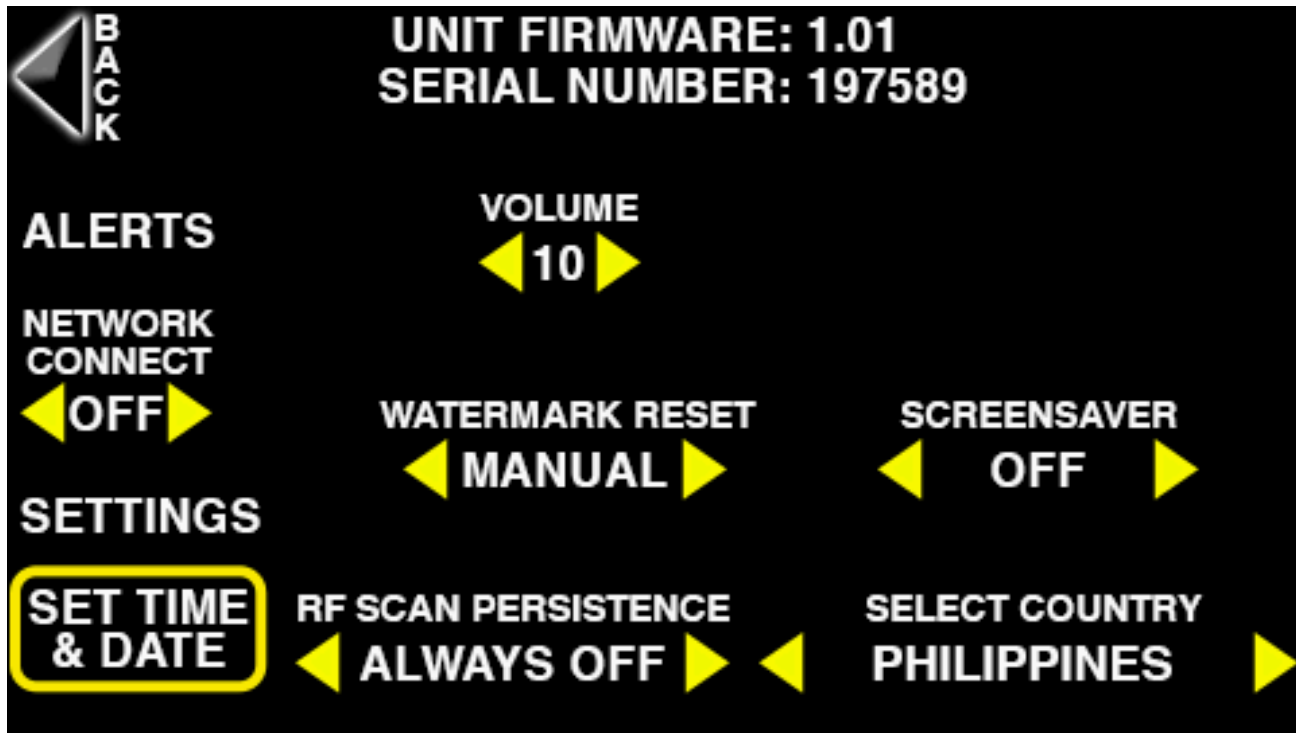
BACK

UNIT FIRMWARE: 1.01
SERIAL NUMBER: 197589

ALERTS

VOLUME
10

NETWORK CONNECT
OFF

WATERMARK RESET
MANUAL

SCREENSAVER
OFF

SETTINGS

SET TIME & DATE

RF SCAN PERSISTENCE
ALWAYS OFF

SELECT COUNTRY
PHILIPPINES